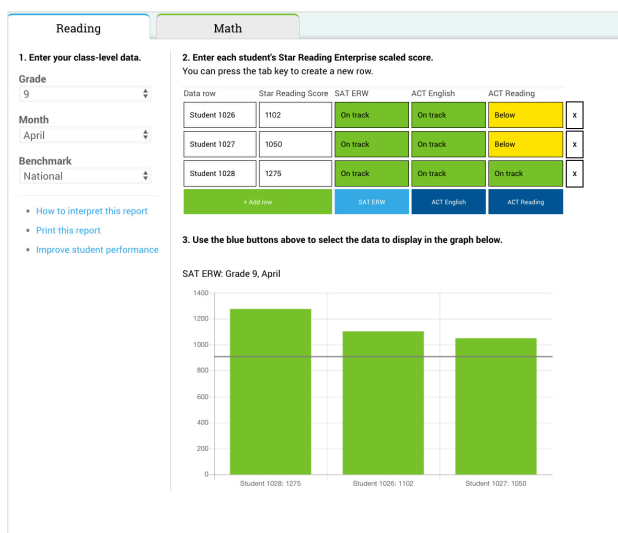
Reading

Math

1. Enter your class-level data.

Grade
9

Month
April

Benchmark
National

- How to interpret this report
- Print this report
- Improve student performance

2. Enter each student's Star Reading Enterprise scaled score.
You can press the tab key to create a new row.

| Data row | Star Reading Score | SAT ERW | ACT English | ACT Reading | |
|---|---|---|---|---|---|
| Student 1026 | 1102 | On track | On track | Below | x |
| Student 1027 | 1050 | On track | On track | Below | x |
| Student 1028 | 1275 | On track | On track | On track | x |

+ Add row

SAT ERW

ACT English

ACT Reading

3. Use the blue buttons above to select the data to display in the graph below.

SAT ERW: Grade 9, April

1400
1200
1000
800
600
400
200
0

Student 1028: 1275
Student 1026: 1102
Student 1027: 1050